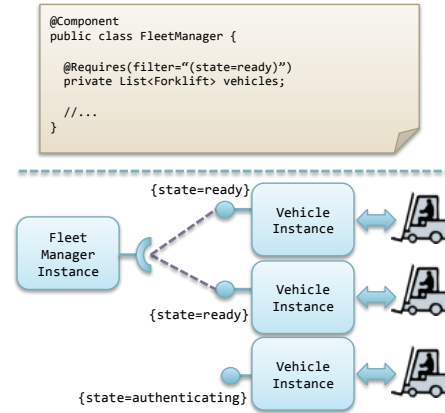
@Component
public class FleetManager {

  @Requires(filter="(state=ready)")
  private List<Forklift> vehicles;

  //...
}

{state=ready}

Fleet Manager Instance

Vehicle Instance

Vehicle Instance

{state=ready}

Vehicle Instance

{state=authenticating}